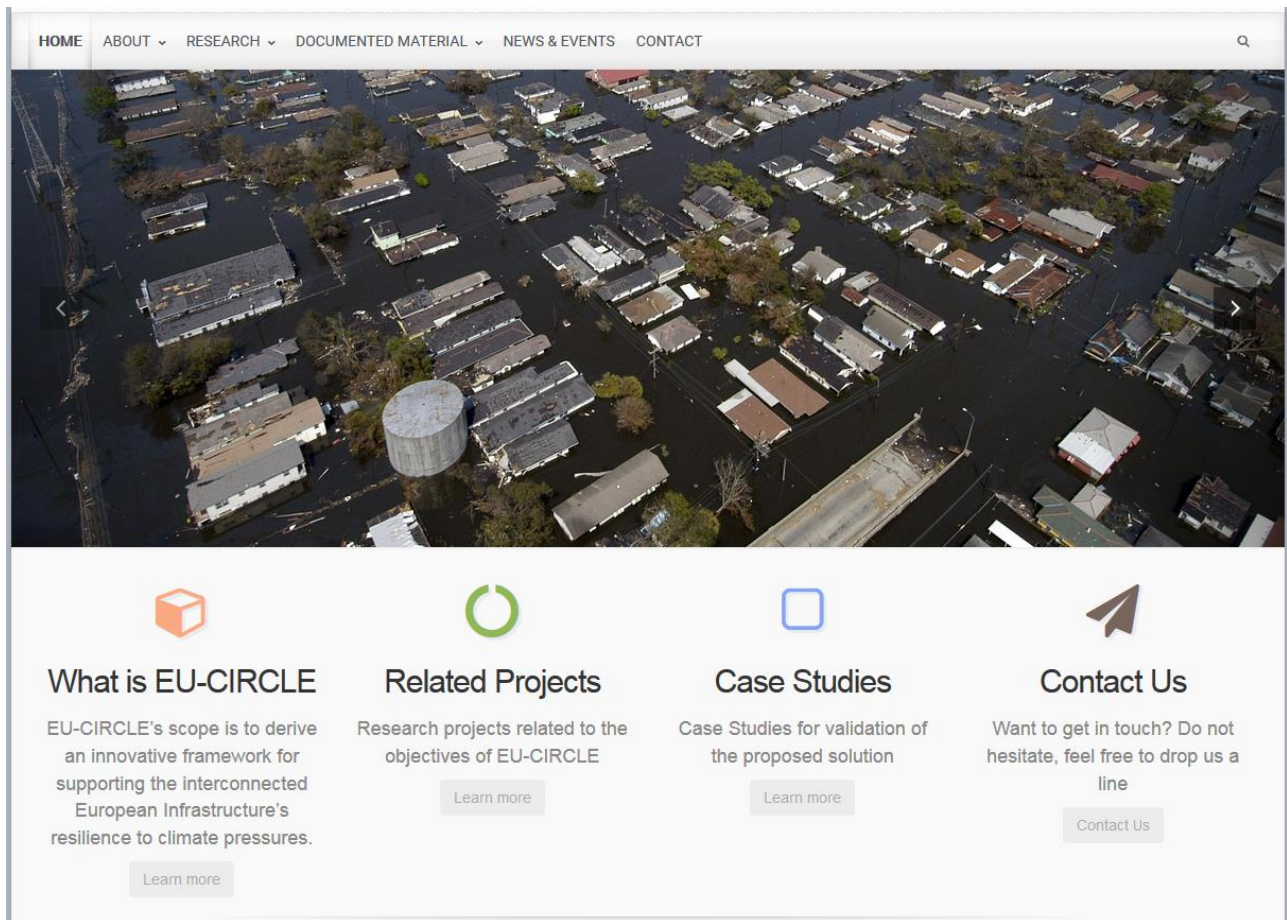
HOME ABOUT RESEARCH DOCUMENTED MATERIAL NEWS & EVENTS CONTACT

What is EU-CIRCLE

EU-CIRCLE's scope is to derive an innovative framework for supporting the interconnected European Infrastructure's resilience to climate pressures.

Learn more

Related Projects

Research projects related to the objectives of EU-CIRCLE

Learn more

Case Studies

Case Studies for validation of the proposed solution

Learn more

Contact Us

Want to get in touch? Do not hesitate, feel free to drop us a line

Contact Us